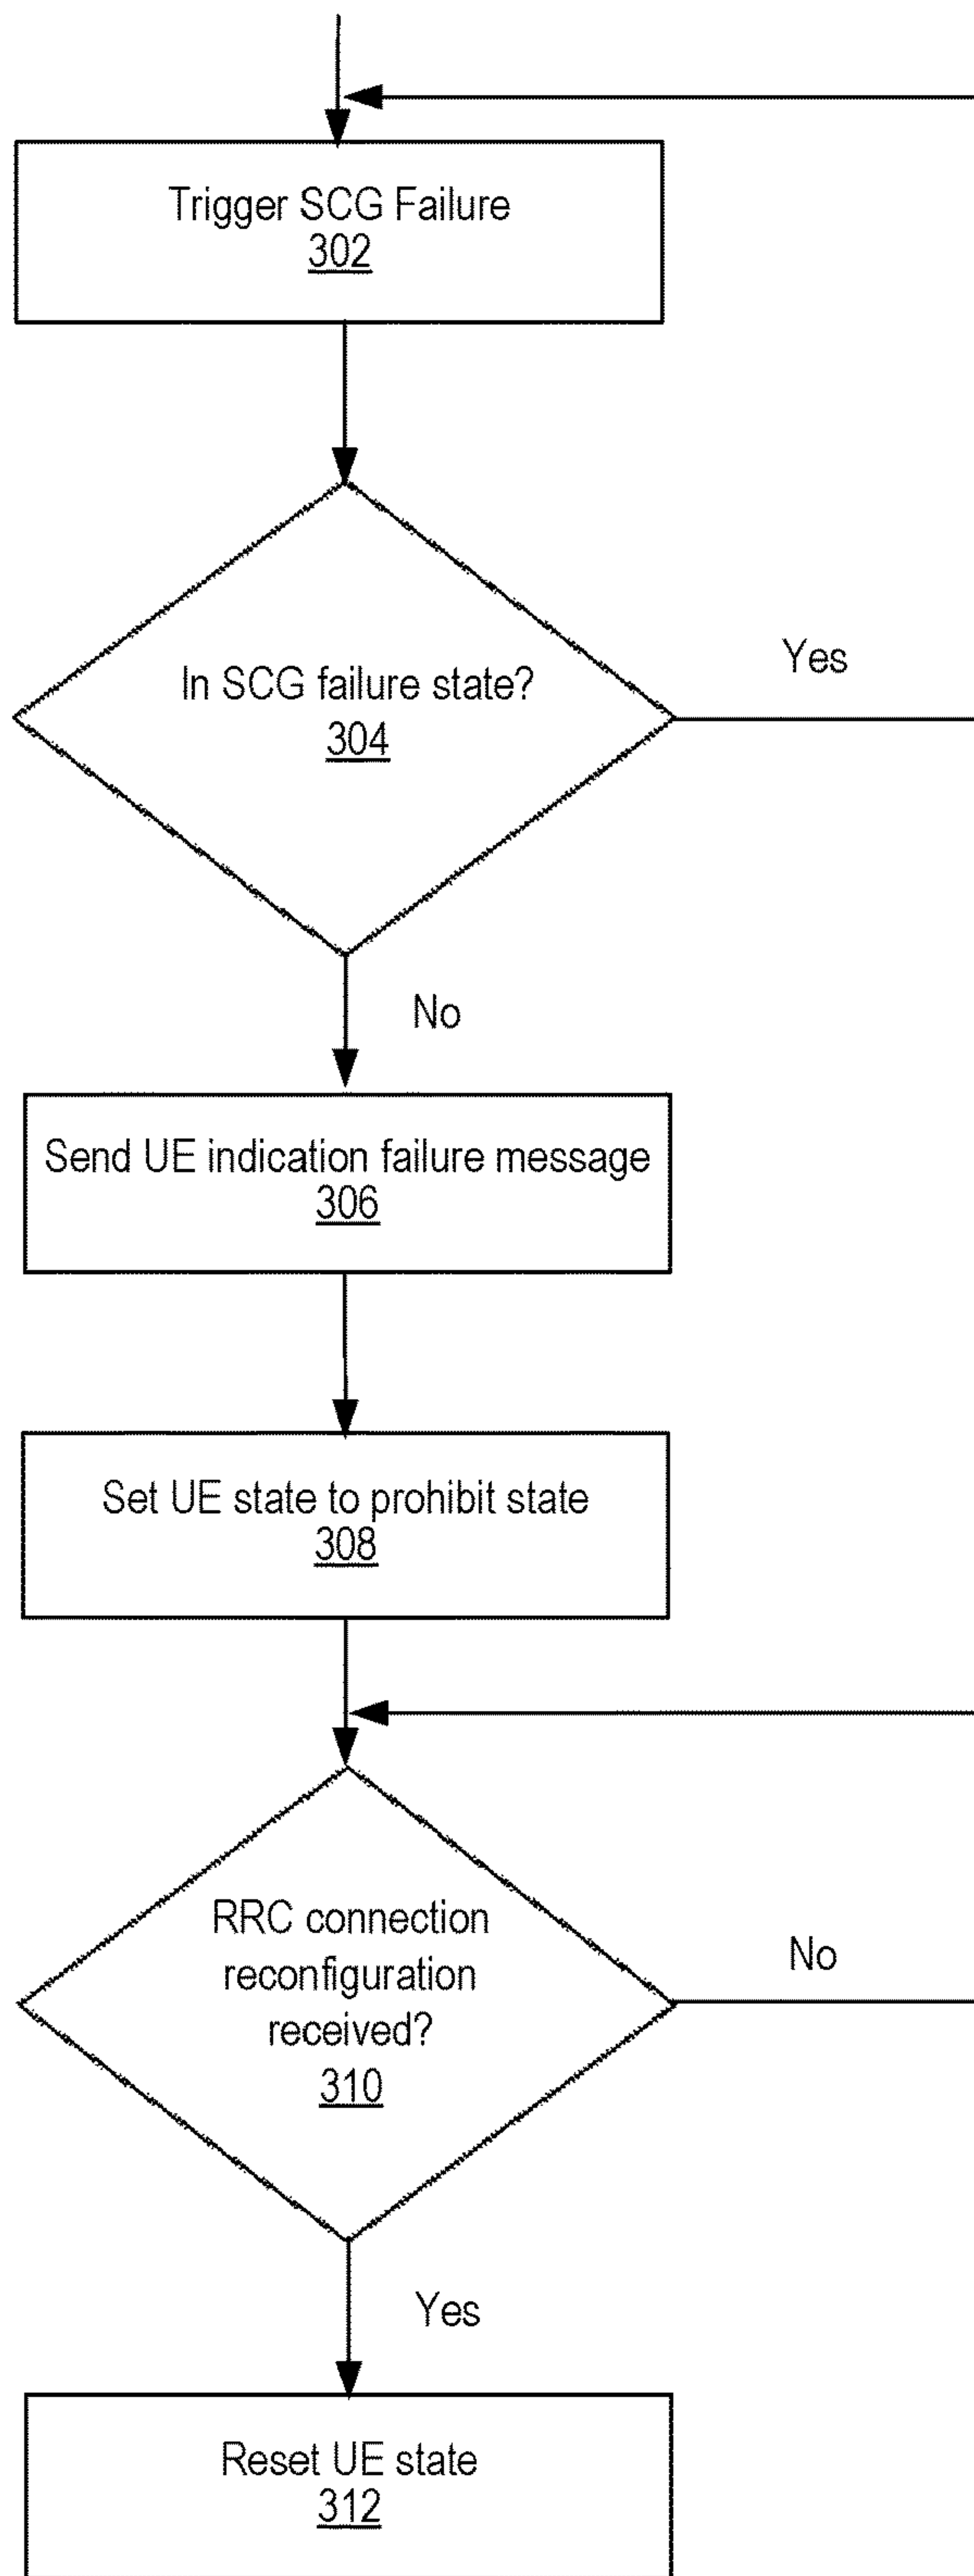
Trigger SCG Failure
302

In SCG failure state?
304

Yes

No

Send UE indication failure message
306

Set UE state to prohibit state
308

RRC connection reconfiguration received?
310

No

Yes

Reset UE state
312